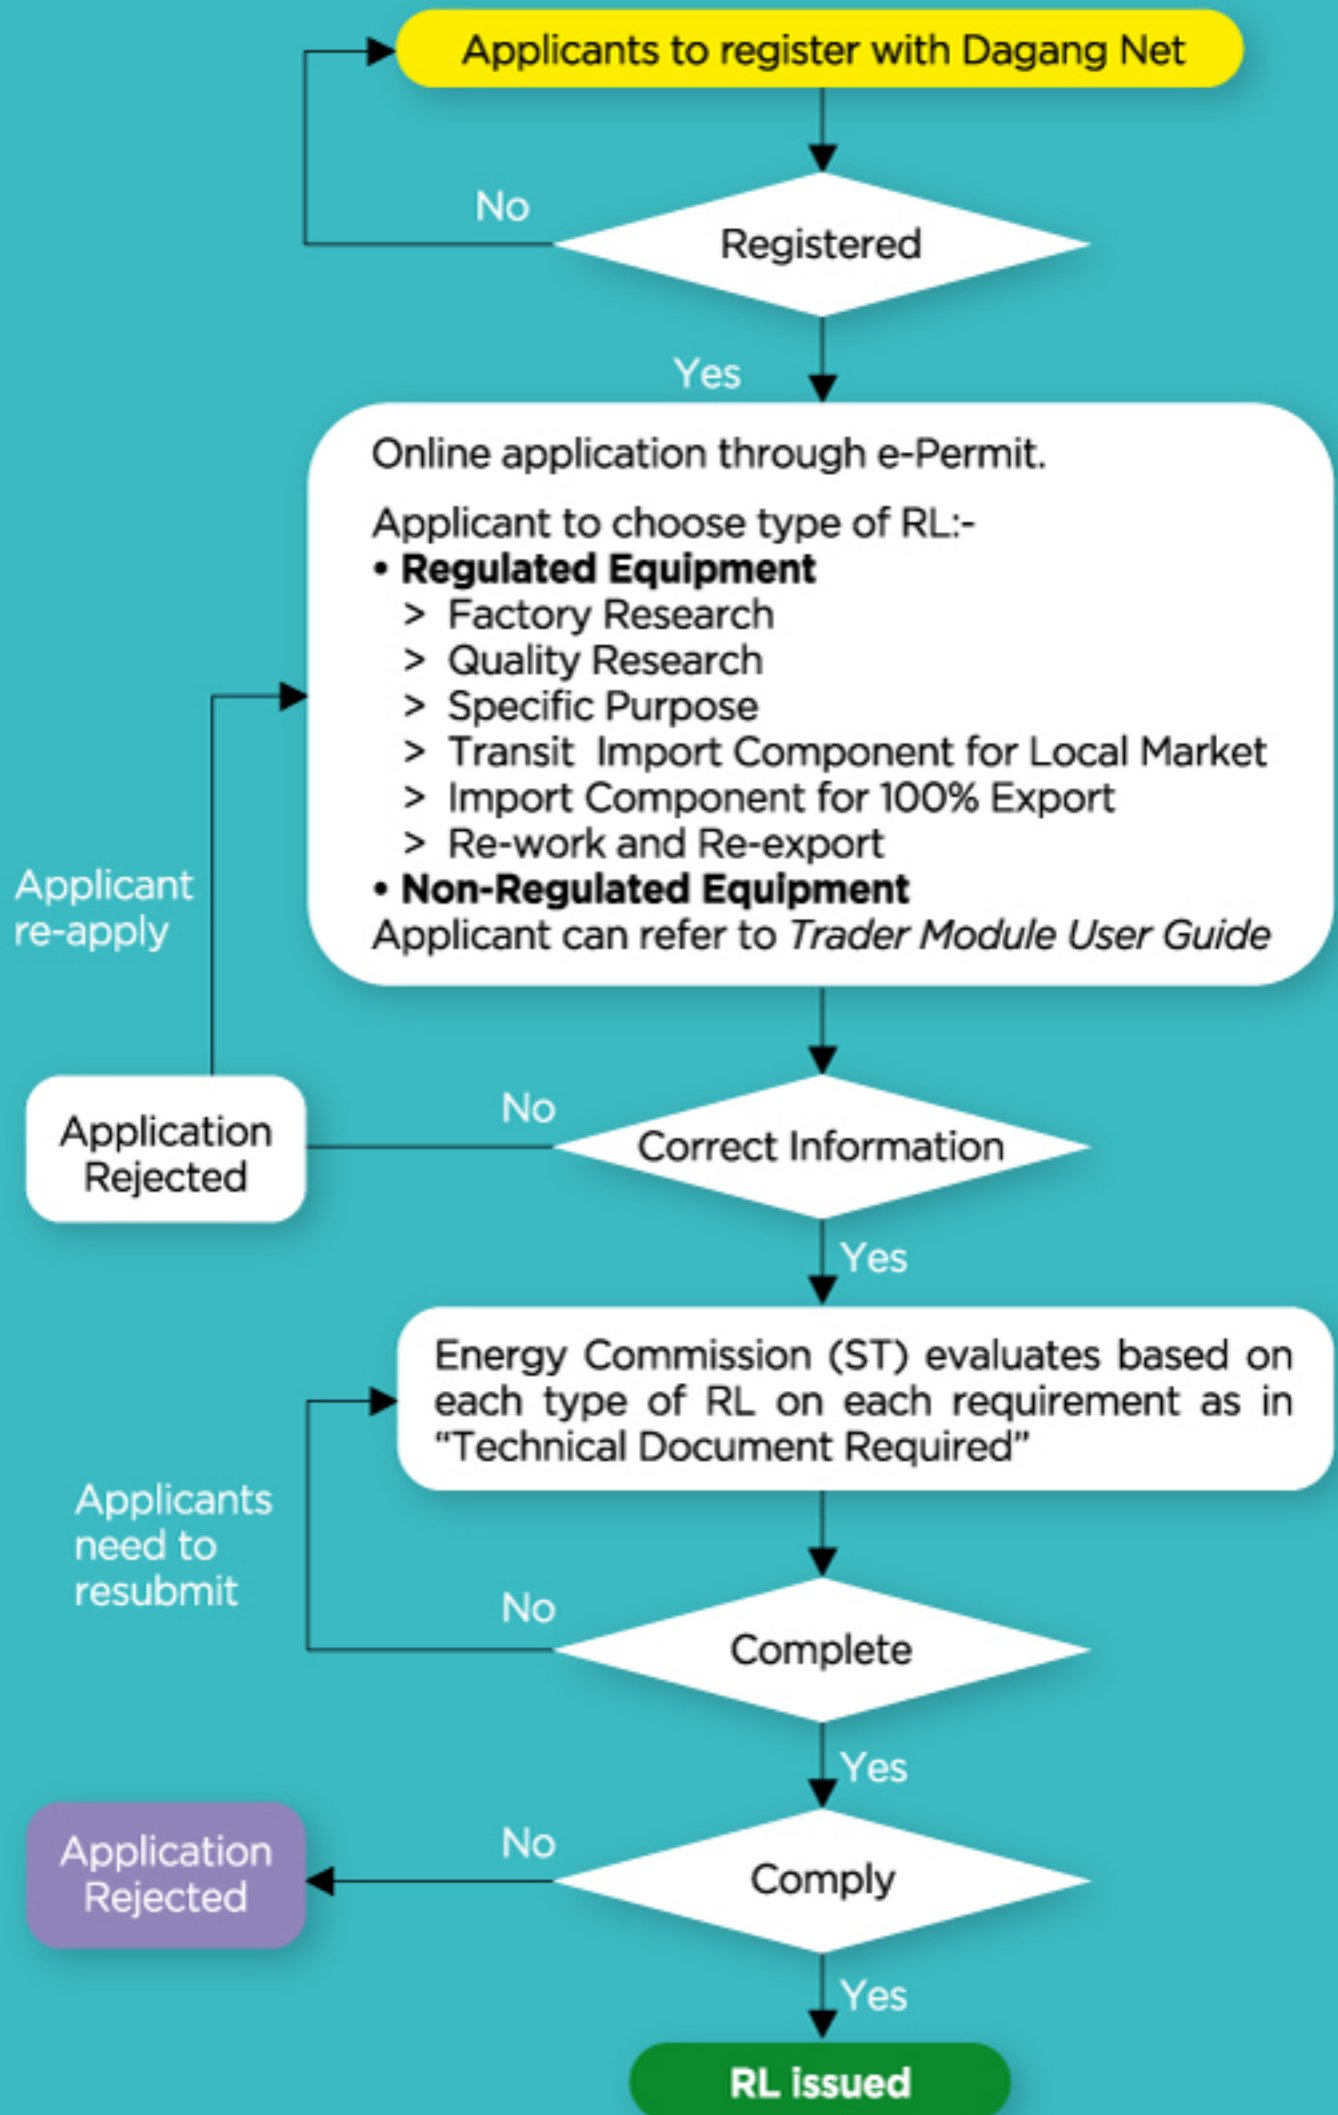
Applicants to register with Dagang Net

No

Registered

Yes

Online application through e-Permit.

Applicant to choose type of RL:-
• **Regulated Equipment**
> Factory Research
> Quality Research
> Specific Purpose
> Transit Import Component for Local Market
> Import Component for 100% Export
> Re-work and Re-export
• **Non-Regulated Equipment**
Applicant can refer to *Trader Module User Guide*

Applicant re-apply

Application Rejected

No

Correct Information

Yes

Energy Commission (ST) evaluates based on each type of RL on each requirement as in "Technical Document Required"

Applicants need to resubmit

No

Complete

Yes

Application Rejected

No

Comply

Yes

RL issued